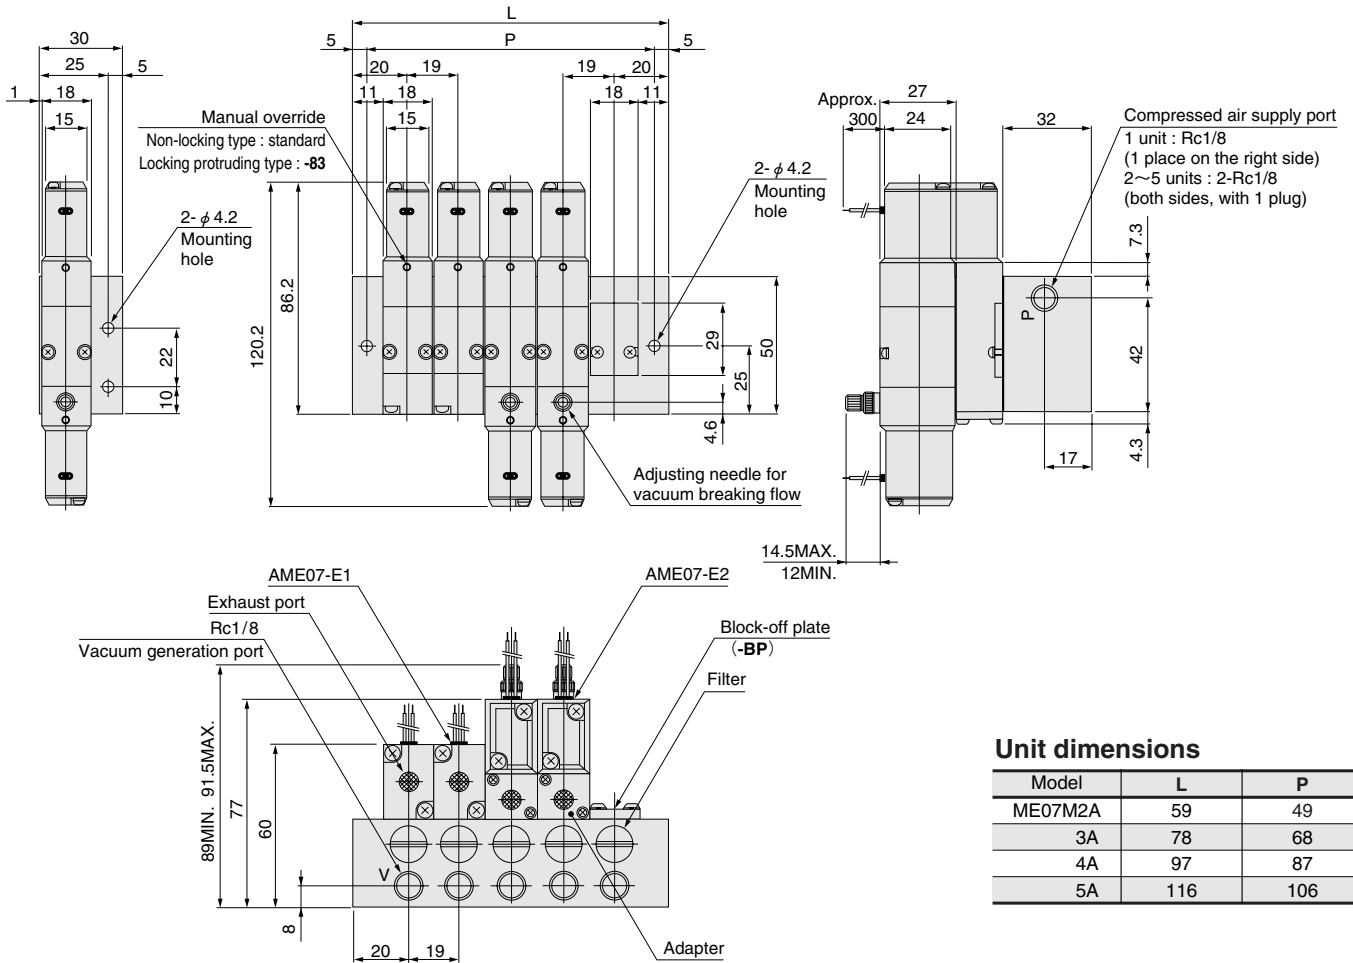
30
25
5
1
18
15
2- $\phi$ 4.2
Mounting hole
22
10

L
5
P
5
20
19
19
20
11
18
18
11
15
Manual override
Non-locking type : standard
Locking protruding type : -83
86.2
120.2
2- $\phi$ 4.2
Mounting hole
29
25
50
4.6
Adjusting needle for vacuum breaking flow

Approx.
300
27
24
32
Compressed air supply port
1 unit : Rc1/8
(1 place on the right side)
2～5 units : 2-Rc1/8
(both sides, with 1 plug)
7.3
P
42
4.3
17
14.5MAX.
12MIN.

AME07-E1
AME07-E2
Exhaust port
Rc1/8
Vacuum generation port
Block-off plate
(-BP)
Filter
89MIN. 91.5MAX.
77
60
V
8
20
19
Adapter

Unit dimensions

| Model | L | P |
|---|---|---|
| ME07M2A | 59 | 49 |
| 3A | 78 | 68 |
| 4A | 97 | 87 |
| 5A | 116 | 106 |